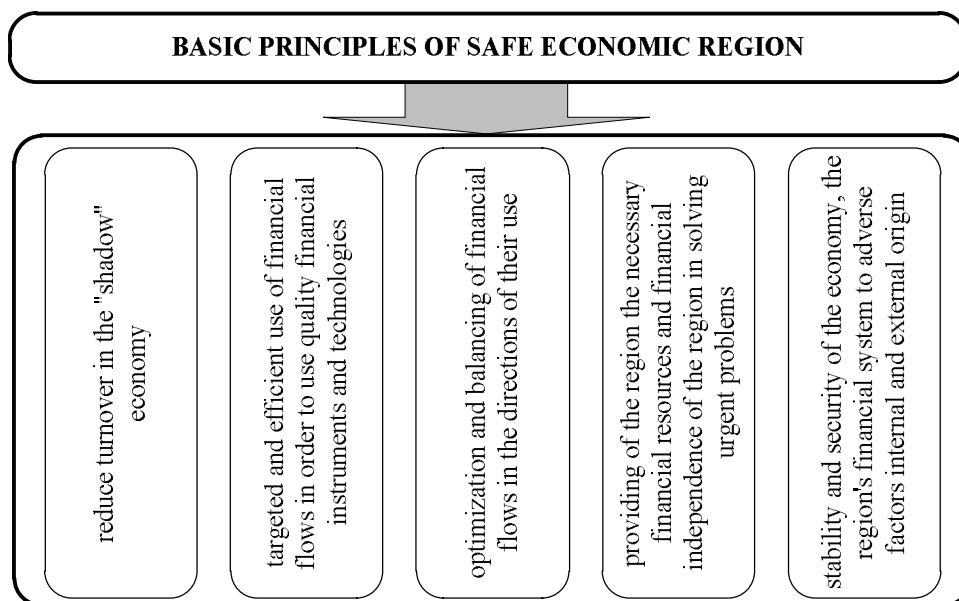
BASIC PRINCIPLES OF SAFE ECONOMIC REGION

reduce turnover in the "shadow" economy

targeted and efficient use of financial flows in order to use quality financial instruments and technologies

optimization and balancing of financial flows in the directions of their use

providing of the region the necessary financial resources and financial independence of the region in solving urgent problems

stability and security of the economy, the region's financial system to adverse factors internal and external origin